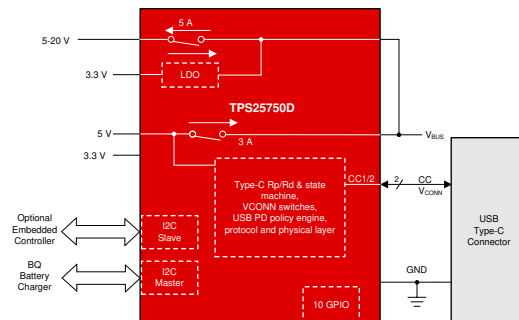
5-20 V

5 A

3.3 V

LDO

TPS25750D

5 V

3 A

$V_{BUS}$

3.3 V

Type-C Rp/Rd & state machine, VCONN switches, USB PD policy engine, protocol and physical layer

CC1/2

2

CC

$V_{CONN}$

USB Type-C Connector

Optional Embedded Controller

I2C Slave

BQ Battery Charger

I2C Master

GND

10 GPIO